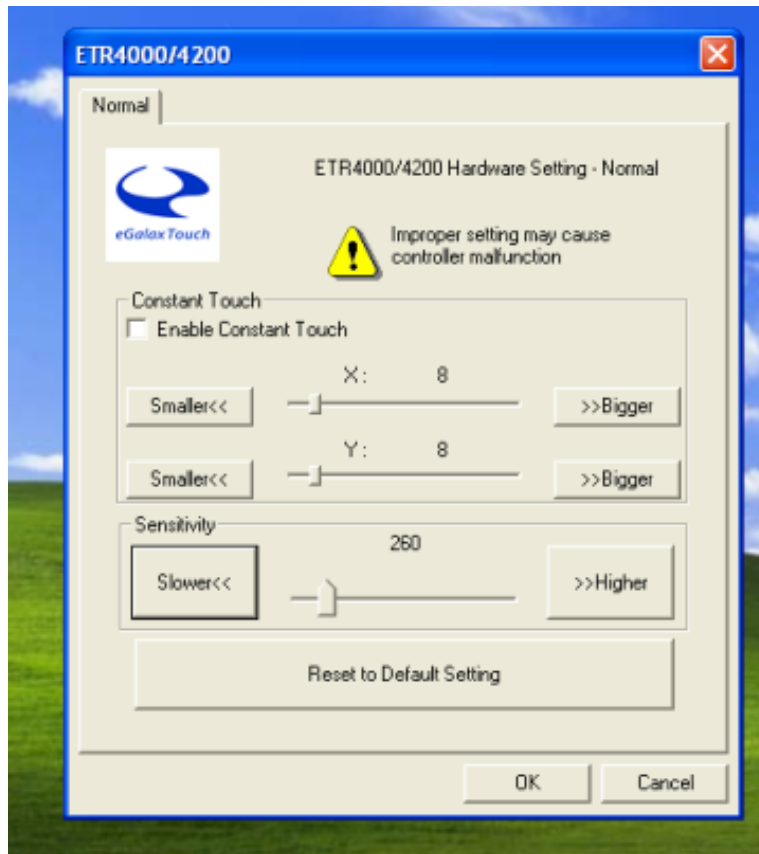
ETR4000/4200

Normal

eGalaxTouch

ETR4000/4200 Hardware Setting - Normal

Improper setting may cause controller malfunction

Constant Touch

Enable Constant Touch

X: 8

Smaller<<

>>Bigger

Y: 8

Smaller<<

>>Bigger

Sensitivity

260

Slower<<

>>Higher

Reset to Default Setting

OK

Cancel